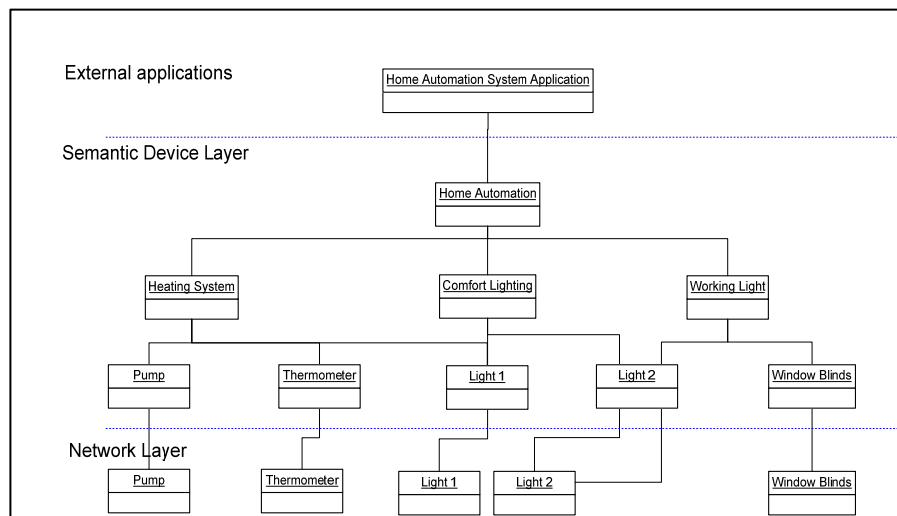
External applications

Home Automation System Application

Semantic Device Layer

Home Automation

Heating System

Comfort Lighting

Working Light

Pump

Thermometer

Light 1

Light 2

Window Blinds

Network Layer

Pump

Thermometer

Light 1

Light 2

Window Blinds